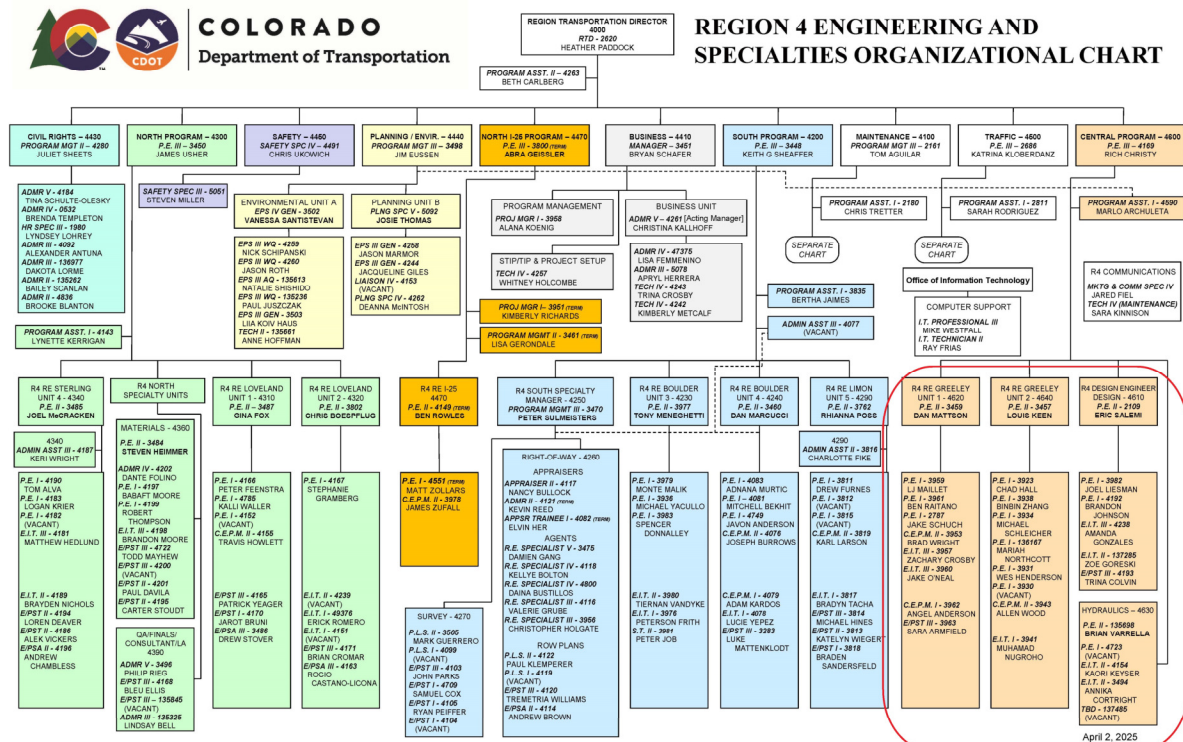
COLORADO
Department of Transportation
CDOT

REGION TRANSPORTATION DIRECTOR
4000
RTD - 2620
HEATHER PADDOCK

REGION 4 ENGINEERING AND SPECIALTIES ORGANIZATIONAL CHART

PROGRAM ASST. II – 4263
BETH CARLBERG

CIVIL RIGHTS – 4430
PROGRAM MGT II – 4280
JULIET SHEETS

NORTH PROGRAM – 4300
P.E. III – 3450
JAMES USHER

SAFETY – 4450
SAFETY SPC IV – 4491
CHRIS UKOWICH

PLANNING / ENVIR. – 4440
PROGRAM MGT III – 3498
JIM EUSSEN

NORTH I-25 PROGRAM – 4470
P.E. III – 3800 (TERM)
ABRA GEISSLER

BUSINESS – 4410
MANAGER – 3451
BRYAN SCHAFER

SOUTH PROGRAM – 4200
P.E. III – 3448
KEITH G SHEAFFER

MAINTENANCE – 4100
PROGRAM MGT III – 2161
TOM AGUILAR

TRAFFIC – 4600
P.E. III – 2686
KATRINA KLOBERDANZ

CENTRAL PROGRAM – 4600
P.E. III – 4169
RICH CHRISTY

ADMR V - 4184
TINA SCHULTE-OLESKY
ADMR IV - 0532
BRENDA TEMPLETON
HR SPEC III - 1980
LYNDSEY LOHREY
ADMR III - 4092
ALEXANDER ANTUNA
ADMR III - 136977
DAKOTA LORME
ADMR III - 135262
BAILEY SCANLAN
ADMR II - 4836
BROOKE BLANTON

SAFETY SPEC III - 5051
STEVEN MILLER

ENVIRONMENTAL UNIT A
EPS IV GEN - 3502
VANESSA SANTISTEVAN

PLANNING UNIT B
PLNG SPC V - 5092
JOSIE THOMAS

EPS III GEN - 4259
NICK SCHIPANSKI
EPS III WQ - 4260
JASON ROTH
EPS III AQ - 135613
NATALIE SHISHIDO
EPS III WQ - 135236
PAUL JUSZCZAK
EPS III GEN - 3503
LIIA KOIV HAUS
TECH II - 135661
ANNE HOFFMAN

EPS III GEN - 4258
JASON MARMOR
EPS III GEN - 4244
JACQUELINE GILES
LIAISON IV - 4153
(VACANT)
PLNG SPC IV - 4262
DEANNA McINTOSH

PROGRAM MANAGEMENT
PROJ MGR I - 3958
ALANA KOENIG

BUSINESS UNIT
ADMR V - 4261 [Acting Manager]
CHRISTINA KALLHOFF

STIP/TIP & PROJECT SETUP
TECH IV - 4257
WHITNEY HOLCOMBE

ADMR IV 47375
LISA FEMMENINO
ADMR III - 5078
APRYL HERRERA
TECH IV - 4243
TRINA CROSBY
TECH IV - 4242
KIMBERLY METCALF

PROJ MGR I - 3951 (TERM)
KIMBERLY RICHARDS

PROGRAM MGMT II - 3461 (TERM)
LISA GERONDALE

PROGRAM ASST. I - 2180
CHRIS TRETTER

PROGRAM ASST. I - 2811
SARAH RODRIGUEZ

PROGRAM ASST. I - 4590
MARLO ARCHULETA

SEPARATE CHART

SEPARATE CHART

Office of Information Technology

COMPUTER SUPPORT
I.T. PROFESSIONAL III
MIKE WESTFALL
I.T. TECHNICIAN II
RAY FRIAS

R4 COMMUNICATIONS
MKTG & COMM SPEC IV
JARED FIEL
TECH IV (MAINTENANCE)
SARA KINNISON

PROGRAM ASST. I - 3835
BERTHA JAIMES

ADMIN ASST III - 4077
(VACANT)

PROGRAM ASST. I - 4143
LYNETTE KERRIGAN

R4 RE STERLING
UNIT 4 - 4340
P.E. II - 3485
JOEL McCRACKEN

R4 NORTH SPECIALTY UNITS

R4 RE LOVELAND
UNIT 1 - 4310
P.E. II - 3487
GINA FOX

R4 RE LOVELAND
UNIT 2 - 4320
P.E. II - 3802
CHRIS BOESPFLUG

R4 RE I-25
4470
P.E. II - 4149 (TERM)
BEN ROWLES

R4 SOUTH SPECIALTY
MANAGER - 4250
PROGRAM MGMT III - 3470
PETER SULMEISTERS

R4 RE BOULDER
UNIT 3 - 4230
P.E. II - 3977
TONY MENEGHETTI

R4 RE BOULDER
UNIT 4 - 4240
P.E. II - 3460
DAN MARCUCCI

R4 RE LIMON
UNIT 5 - 4290
P.E. II - 3762
RHIANNA POSS

R4 RE GREELEY
UNIT 1 - 4620
P.E. II - 3459
DAN MATTSON

R4 RE GREELEY
UNIT 2 - 4640
P.E. II - 3457
LOUIS KEEN

R4 DESIGN ENGINEER
DESIGN - 4610
P.E. II - 2109
ERIC SALEMI

4340
ADMIN ASST III - 4187
KERI WRIGHT

MATERIALS - 4360
P.E. II - 3484
STEVEN HEIMMER
ADMR IV - 4202
DANTE FOLINO
P.E. I - 4197
BABAFT MOORE
P.E. I - 4199
ROBERT THOMPSON
E.I.T. III - 4198
BRANDON MOORE
E/PST III - 4722
TODD MAYHEW
E/PST III - 4200
(VACANT)
E/PST II - 4201
PAUL DAVILA
E/PST III - 4196
CARTER STOUDT

P.E. I - 4190
TOM ALVA
P.E. I - 4183
LOGAN KRIER
P.E. I - 4182
(VACANT)
E.I.T. III - 4181
MATTHEW HEDLUND

P.E. I - 4166
PETER FEENSTRA
P.E. I - 4785
KALLI WALLER
P.E. I - 4152
(VACANT)
C.E.P.M. II - 4155
TRAVIS HOWLETT

P.E. I - 4167
STEPHANIE GRAMBERG

P.E. I - 4551 (TERM)
MATT ZOLLARS
C.E.P.M. II - 3978
JAMES ZUFALL

RIGHT-OF-WAY - 4260
APPRAISERS
APPRAISER II - 4117
NANCY BULLOCK
ADMR II - 4121 (TERM)
KEVIN REED
APPSR TRAINEE I - 4082 (TERM)
ELVIN HER
AGENTS
R.E. SPECIALIST V - 3475
DAMIEN GANG
R.E. SPECIALIST IV - 4118
KELLYE BOLTON
R.E. SPECIALIST IV - 4800
DAINA BUSTILLOS
R.E. SPECIALIST III - 4116
VALERIE GRUBE
R.E. SPECIALIST III - 3956
CHRISTOPHER HOLGATE
ROW PLANS
P.L.S. II - 4122
PAUL KLEMPERER
P.L.S. I - 4119
(VACANT)
E/PST III - 4120
TREMETRIA WILLIAMS
E/PSA II - 4114
ANDREW BROWN

P.E. I - 3979
MONTE MALIK
P.E. I - 3936
MICHAEL YACULLO
P.E. I - 3983
SPENCER DONNALLEY

P.E. I - 4083
ADNANA MURTIC
P.E. I - 4081
MITCHELL BEKHIT
P.E. I - 4749
JAVON ANDERSON
C.E.P.M. II - 4076
JOSEPH BURROWS

4290
ADMIN ASST III - 3816
CHARLOTTE FIKE

P.E. I - 3811
DREW FURNES
P.E. I - 3812
(VACANT)
P.E. I - 3815
(VACANT)
C.E.P.M. II - 3819
KARL LARSON

P.E. I - 3959
LJ MAILLET
P.E. I - 3961
BEN RAITANO
P.E. I - 2787
JAKE SCHUCH
C.E.P.M. II - 3953
BRAD WRIGHT
E.I.T. III - 3957
ZACHARY CROSBY
E.I.T. III - 3960
JAKE O'NEAL

P.E. I - 3923
CHAD HALL
P.E. I - 3938
BINBIN ZHANG
P.E. I - 3934
MICHAEL SCHLEICHER
P.E. I - 136167
MARIAH NORTHCOTT
P.E. I - 3931
WES HENDERSON
P.E. I - 3930
(VACANT)
C.E.P.M. II - 3943
ALLEN WOOD

P.E. I - 3982
JOEL LIESMAN
P.E. I - 4192
BRANDON JOHNSON
E.I.T. II - 4238
AMANDA GONZALES
E.I.T. II - 137285
ZOE GORESKI
E/PST III - 4193
TRINA COLVIN

E.I.T. II - 4189
BRAYDEN NICHOLS
E/PST II - 4194
LOREN DEAVER
E/PST II - 4186
ALEX VICKERS
E/PSA II - 4196
ANDREW CHAMBLESS

QA/FINALS/ CONSULTANT/LA
4390
ADMR V - 3496
PHILIP RIEG
E/PST III - 4168
BLEU ELLIS
E/PST III - 135845
(VACANT)
ADMR III - 136326
LINDSAY BELL

E/PST III - 4165
PATRICK YEAGER
E/PST II - 4170
JAROT BRUNI
E/PST III - 3486
DREW STOVER

E.I.T. II - 4239
(VACANT)
E.I.T. I - 49376
ERICK ROMERO
E.I.T. I - 4151
(VACANT)
E/PST III - 4171
BRIAN CROMAR
E/PSA III - 4163
ROCIO CASTANO-LICONA

SURVEY - 4270
P.L.S. III - 3500
MARK GUERRERO
P.L.S. I - 4099
(VACANT)
E/PST III - 4103
JOHN PARKS
E/PST II - 4709
SAMUEL COX
E/PST II - 4105
RYAN PEIFFER
E/PST I - 4104
(VACANT)

E.I.T. II - 3980
TIERNAN VANDYKE
E.I.T. I - 3976
PETERSON FRITH
S.T. II - 3981
PETER JOB

C.E.P.M. I - 4079
ADAM KARDOS
E.I.T. II - 4078
LUCIE YEPEZ
E/PST III - 3283
LUKE MATTENKLODT

E.I.T. II - 3817
BRADYN TACHA
E.I.T. II - 3814
MICHAEL HINES
E/PST II - 3813
KATELYN WIEGERT
E/PST I - 3818
BRADEN SANDERSFELD

C.E.P.M. I - 3962
ANGEL ANDERSON
E/PST III - 3963
SARA ARMFIELD

E.I.T. I - 3941
MUHAMAD NUGROHO

HYDRAULICS - 4630
P.E. II - 135698
BRIAN VARRELLA
P.E. I - 4723
(VACANT)
E.I.T. II - 4154
KAORI KEYSER
E.I.T. I - 3494
ANNIKA CORTRIGHT
TBD - 137485
(VACANT)

April 2, 2025